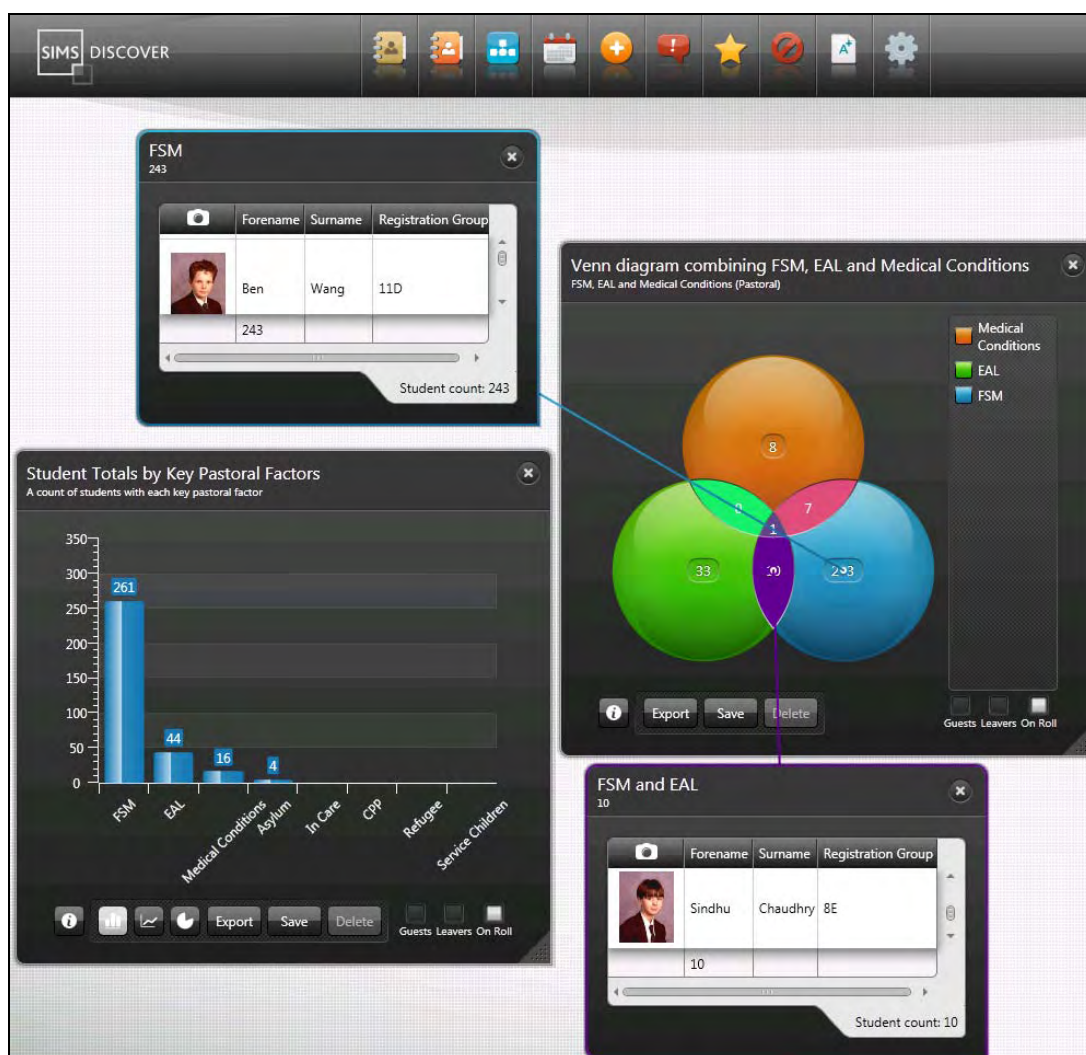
SIMS DISCOVER

FSM
243

| | Forename | Surname | Registration Group |
|---|---|---|---|
| | Ben | Wang | 11D |
| | 243 | | |

Student count: 243

Venn diagram combining FSM, EAL and Medical Conditions
FSM, EAL and Medical Conditions (Pastoral)

Medical Conditions
EAL
FSM

8
0
7
1
33
10
243

Export Save Delete

Guests Leavers On Roll

Student Totals by Key Pastoral Factors
A count of students with each key pastoral factor

350
300
250
200
150
100
50
0

261
44
16
4

FSM EAL Medical Conditions Asylum In Care CPP Refugee Service Children

Export Save Delete

Guests Leavers On Roll

FSM and EAL
10

| | Forename | Surname | Registration Group |
|---|---|---|---|
| | Sindhu | Chaudhry | 8E |
| | 10 | | |

Student count: 10